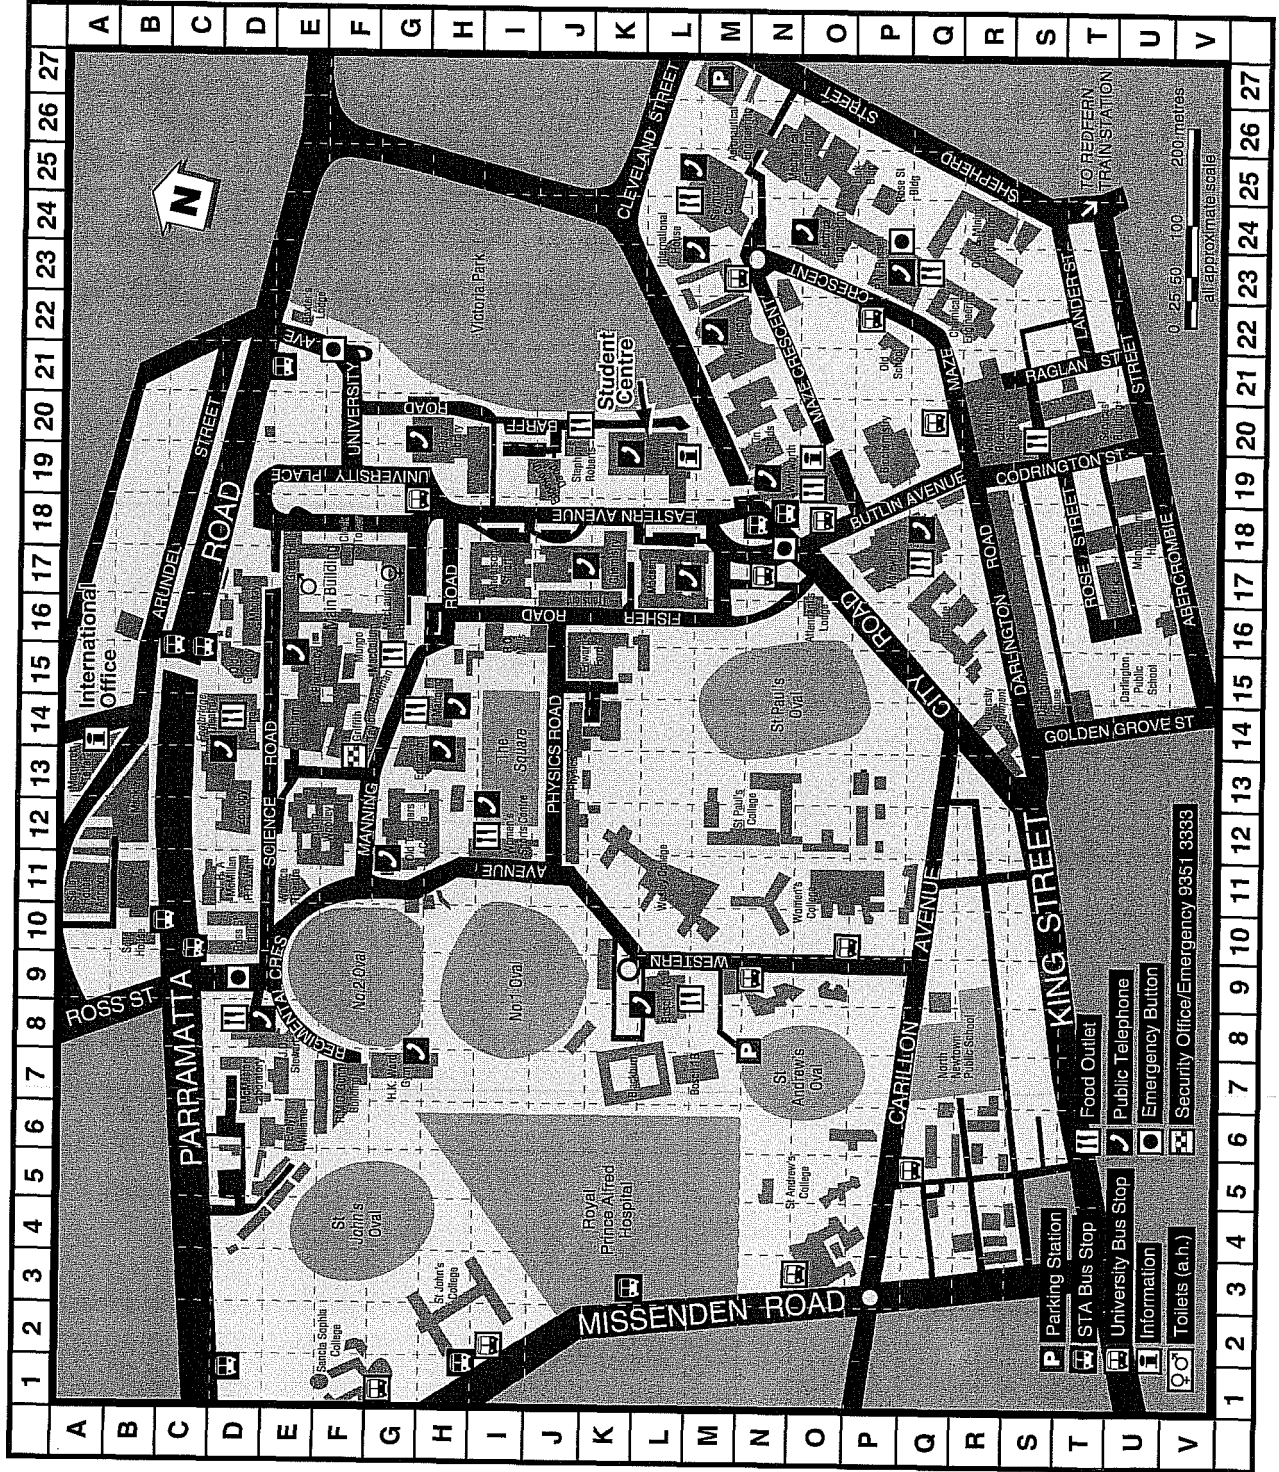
1 2 3 4 5 6 7 8 9 10 11 12 13 14 15 16 17 18 19 20 21 22 23 24 25 26 27

A B C D E F G H I J K L M N O P Q R S T U V

N

International Office

PARRAMATTA ROAD

ARUNDEL STREET

ROSS ST

SCIENCE ROAD

REGIMENTAL CRES

MANNING ROAD

UNIVERSITY PLACE

UNIVERSITY AVE

BARFF ROAD

EASTERN AVENUE

FISHER ROAD

PHYSICS ROAD

WESTERN AVENUE

Victoria Park

Student Centre

Main Building

The Square

No 2 Oval

No 1 Oval

St John's Oval

St John's College

Sancta Sophia College

Royal Prince Alfred Hospital

St Andrew's Oval

St Andrew's College

St Paul's Oval

St Paul's College

Women's College

North Newtown Public School

MISSENDEN ROAD

CARILLON AVENUE

KING STREET

CITY ROAD

BUTLIN AVENUE

DARLINGTON ROAD

CODRINGTON ST

ROSE STREET

ABERCROMBIE STREET

GOLDEN GROVE ST

RAGLAN ST

LANDER ST

MAZE CRESCENT

CLEVELAND STREET

SHEPHERD STREET

Darlington Public School

TO REDFERN TRAIN STATION

0 25 50 100 200 metres

all approximate scale

P Parking Station

STA Bus Stop

University Bus Stop

Information

Toilets (a.h.)

Food Outlet

Public Telephone

Emergency Button

Security Office/Emergency 9351 3333